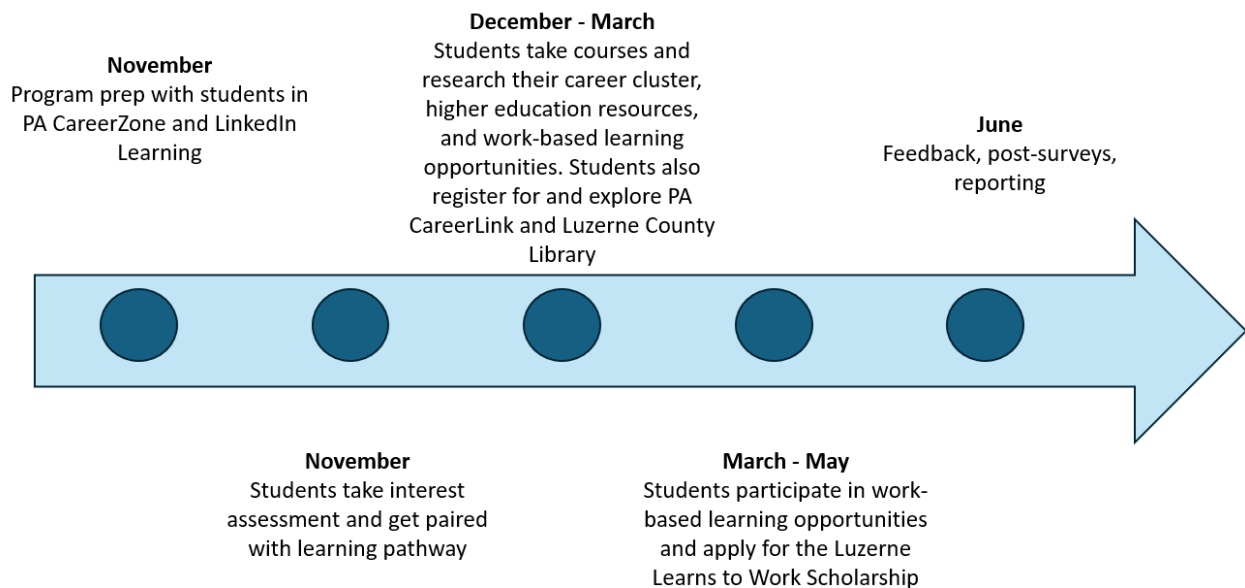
**November**
Program prep with students in PA CareerZone and LinkedIn Learning

**November**
Students take interest assessment and get paired with learning pathway

**December - March**
Students take courses and research their career cluster, higher education resources, and work-based learning opportunities. Students also register for and explore PA CareerLink and Luzerne County Library

**March - May**
Students participate in work-based learning opportunities and apply for the Luzerne Learns to Work Scholarship

**June**
Feedback, post-surveys, reporting